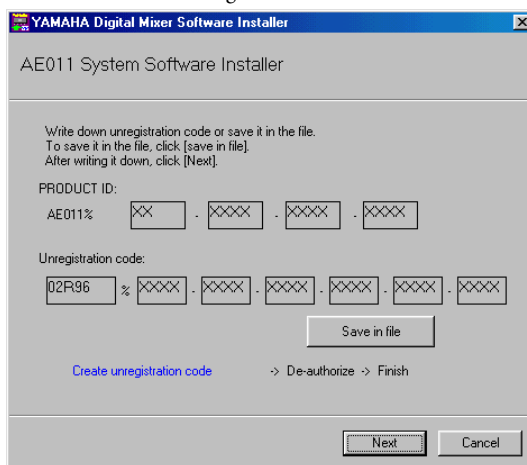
YAMAHA Digital Mixer Software Installer

AE011 System Software Installer

Write down unregistration code or save it in the file.
To save it in the file, click [save in file].
After writing it down, click [Next].

PRODUCT ID:

AE011% XX - XXXX - XXXX - XXXX

Unregistration code:

02R96 % XXXX - XXXX - XXXX - XXXX - XXXX - XXXX

Save in file

Create unregistration code -> De-authorize -> Finish

Next Cancel